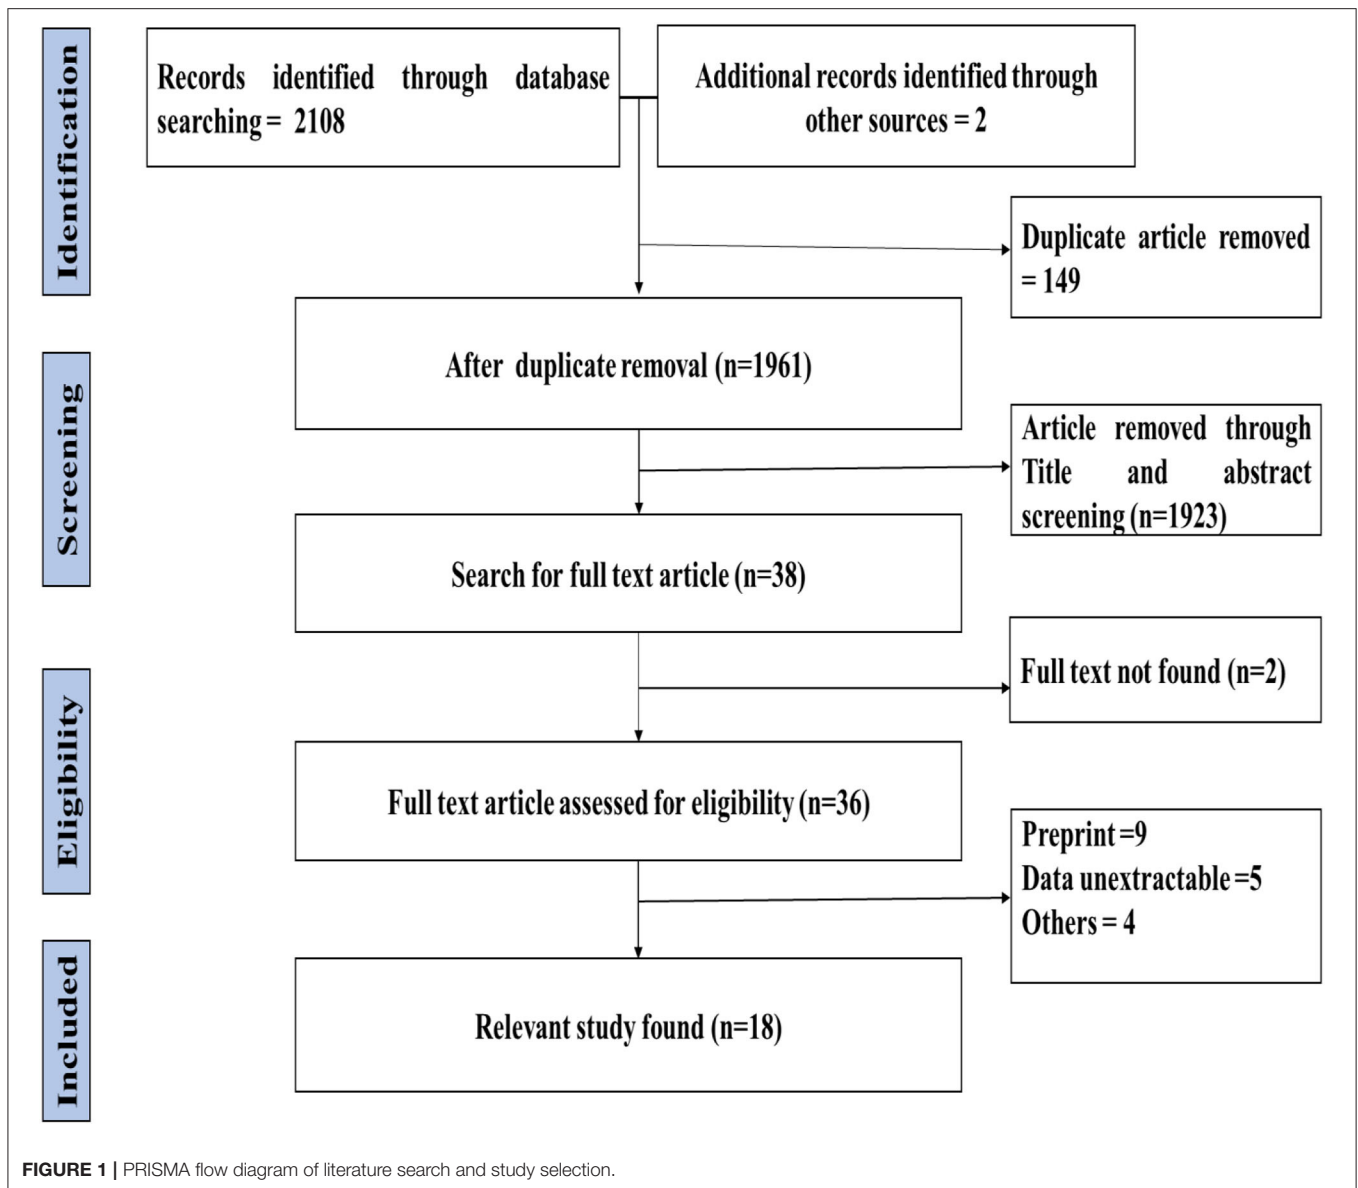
Identification

Records identified through database searching = 2108

Additional records identified through other sources = 2

Duplicate article removed = 149

Screening

After duplicate removal (n=1961)

Article removed through Title and abstract screening (n=1923)

Search for full text article (n=38)

Eligibility

Full text not found (n=2)

Full text article assessed for eligibility (n=36)

Preprint =9
Data unextractable =5
Others = 4

Included

Relevant study found (n=18)

FIGURE 1 | PRISMA flow diagram of literature search and study selection.